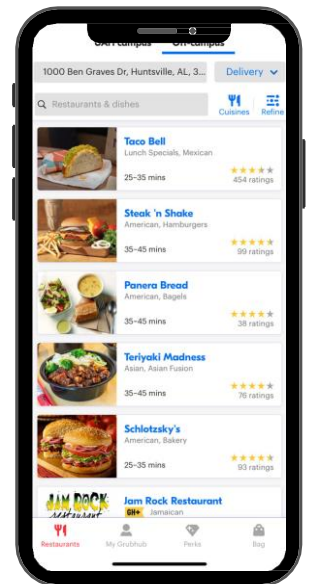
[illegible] campus Off-campus

1000 Ben Graves Dr, Huntsville, AL, 3...

Delivery

Restaurants & dishes

Cuisines

Refine

Taco Bell
Lunch Specials, Mexican
25–35 mins
454 ratings

Steak 'n Shake
American, Hamburgers
35–45 mins
99 ratings

Panera Bread
American, Bagels
35–45 mins
38 ratings

Teriyaki Madness
Asian, Asian Fusion
35–45 mins
76 ratings

Schlotzsky's
American, Bakery
25–35 mins
93 ratings

JAM ROCK

Jam Rock Restaurant
GH+ Jamaican

Restaurants

My Grubhub

Perks

Bag